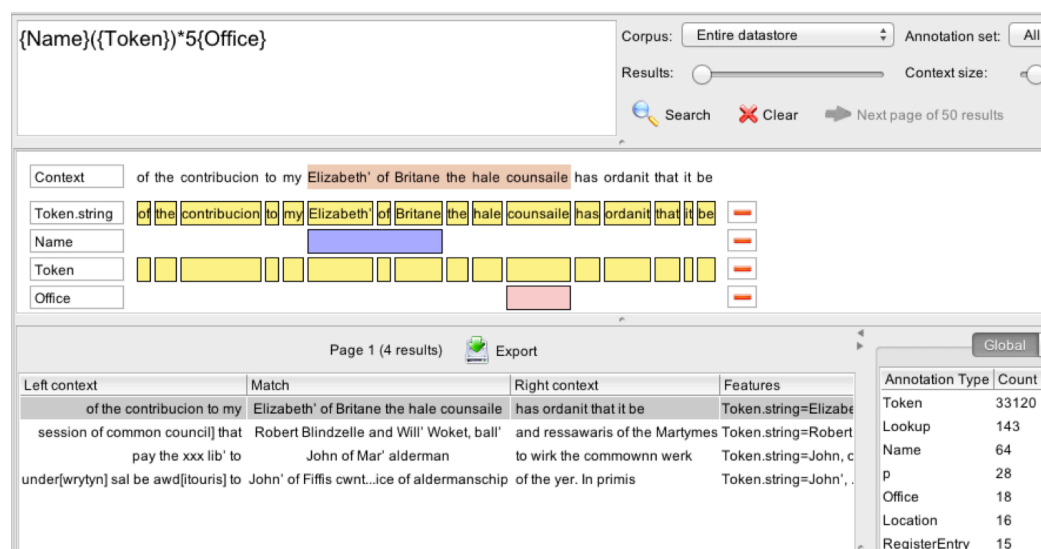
{Name}({Token})*5{Office}

Corpus: Entire datastore
Annotation set: All
Results:
Context size:
Search
Clear
Next page of 50 results

Context: of the contribucion to my Elizabeth' of Britane the hale counsaile has ordanit that it be
Token.string: of the contribucion to my Elizabeth' of Britane the hale counsaile has ordanit that it be
Name
Token
Office

Page 1 (4 results)
Export

| Left context | Match | Right context | Features |
|---|---|---|---|
| of the contribucion to my | Elizabeth' of Britane the hale counsaile | has ordanit that it be | Token.string=Elizabe |
| session of common council] that | Robert Blindzelle and Will' Woket, ball' | and ressawaris of the Martymes | Token.string=Robert |
| pay the xxx lib' to | John of Mar' alderman | to wirk the commownn werk | Token.string=John, c |
| under[wrytyn] sal be awd[itouris] to | John' of Fiffis cwnt...ice of aldermanschip | of the yer. In primis | Token.string=John', . |

Global

| Annotation Type | Count |
|---|---|
| Token | 33120 |
| Lookup | 143 |
| Name | 64 |
| p | 28 |
| Office | 18 |
| Location | 16 |
| RegisterEntry | 15 |